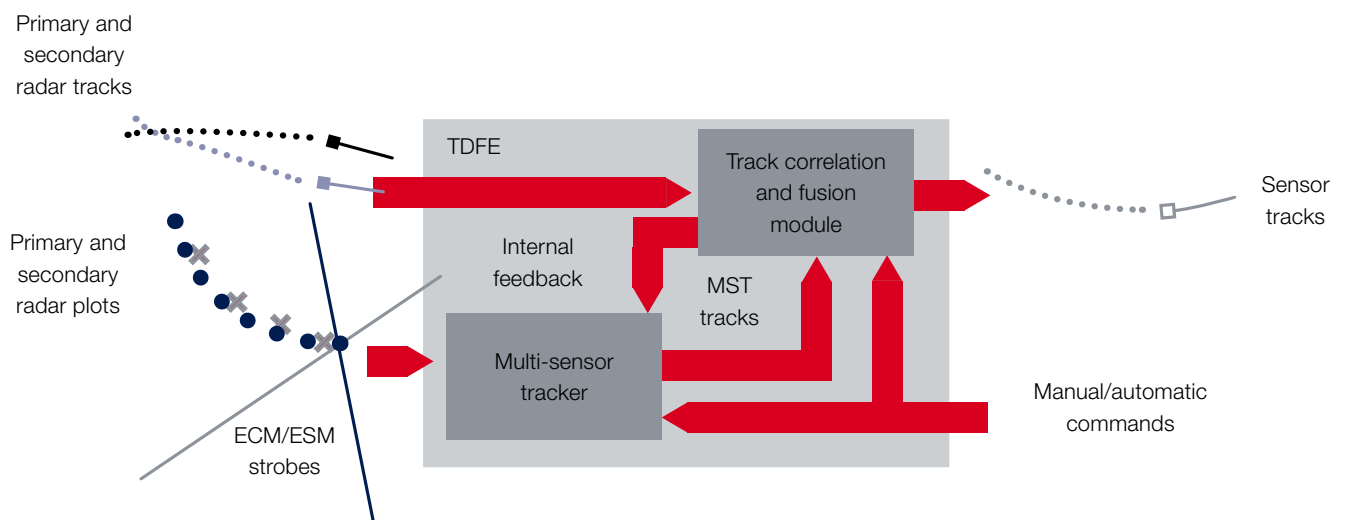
Primary and secondary radar tracks

TDFE

Track correlation and fusion module

Sensor tracks

Primary and secondary radar plots

Internal feedback

MST tracks

Multi-sensor tracker

Manual/automatic commands

ECM/ESM strobes